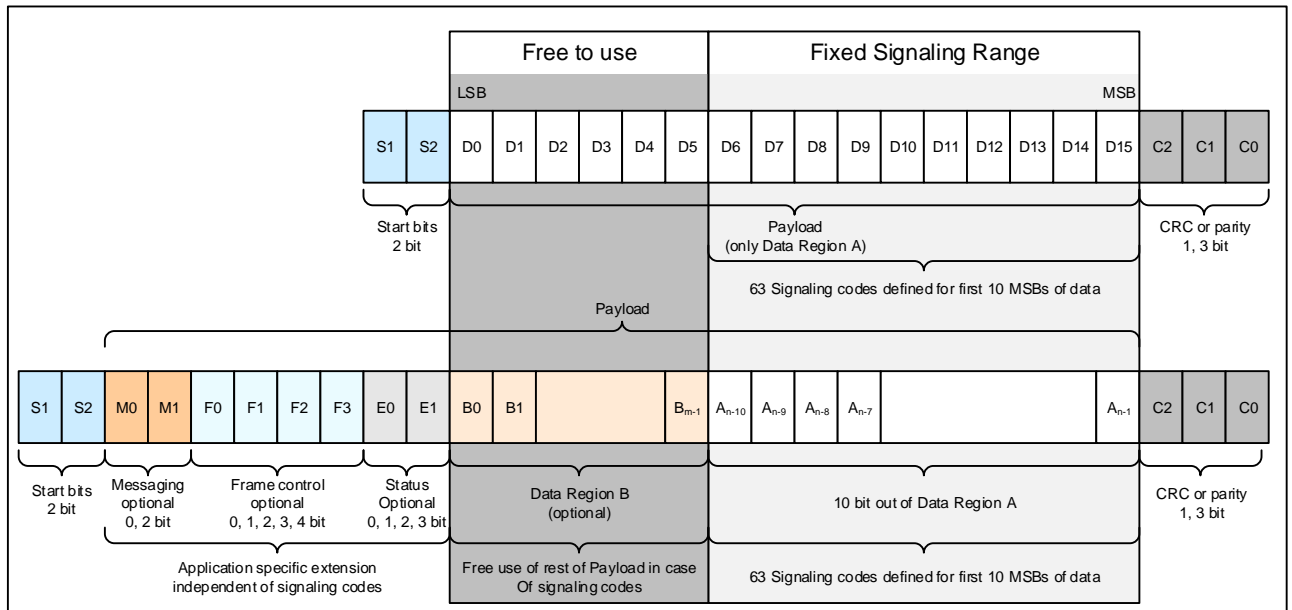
Free to use

Fixed Signaling Range

LSB

MSB

S1 S2 D0 D1 D2 D3 D4 D5 D6 D7 D8 D9 D10 D11 D12 D13 D14 D15 C2 C1 C0

Start bits
2 bit

Payload
(only Data Region A)

CRC or parity
1, 3 bit

63 Signaling codes defined for first 10 MSBs of data

Payload

S1 S2 M0 M1 F0 F1 F2 F3 E0 E1 B0 B1 $B_{m-1}$ $A_{n-10}$ $A_{n-9}$ $A_{n-8}$ $A_{n-7}$ $A_{n-1}$ C2 C1 C0

Start bits
2 bit

Messaging
optional
0, 2 bit

Frame control
optional
0, 1, 2, 3, 4 bit

Status
Optional
0, 1, 2, 3 bit

Data Region B
(optional)

10 bit out of Data Region A

CRC or parity
1, 3 bit

Application specific extension
independent of signaling codes

Free use of rest of Payload in case
Of signaling codes

63 Signaling codes defined for first 10 MSBs of data